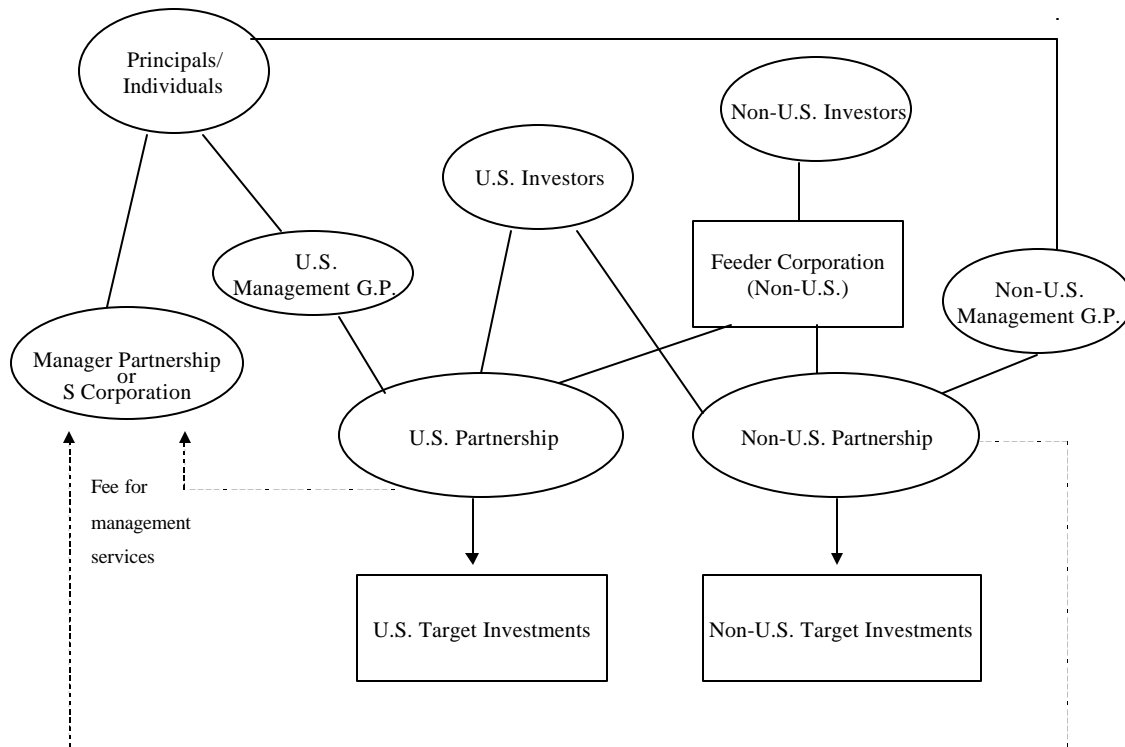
Principals/ Individuals

Non-U.S. Investors

U.S. Investors

U.S. Management G.P.

Feeder Corporation (Non-U.S.)

Non-U.S. Management G.P.

Manager Partnership or S Corporation

U.S. Partnership

Non-U.S. Partnership

Fee for management services

U.S. Target Investments

Non-U.S. Target Investments